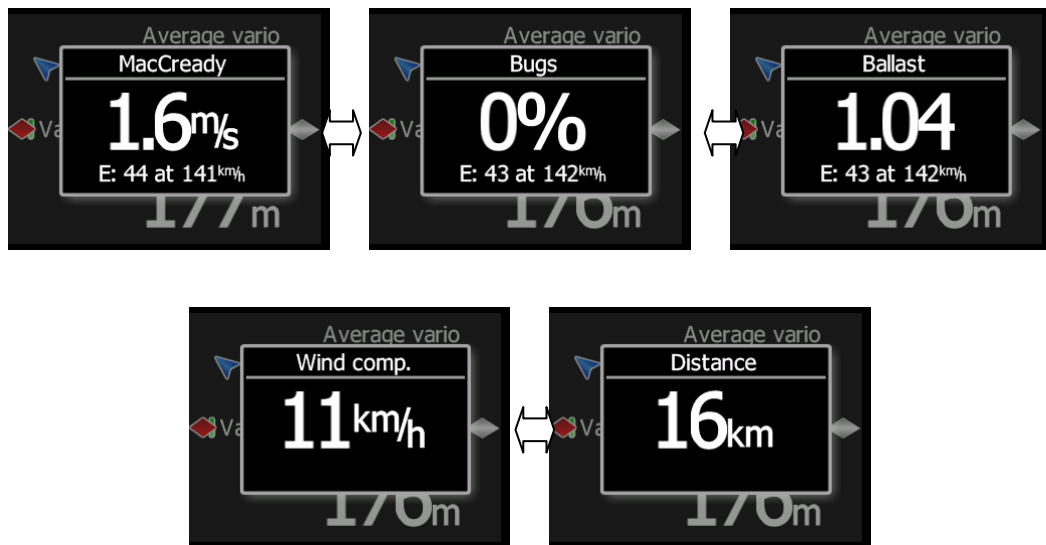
Average vario
MacCready
1.6m/s
E: 44 at 141km/h
Va
177m

Average vario
Bugs
0%
E: 43 at 142km/h
Va
170m

Average vario
Ballast
1.04
E: 43 at 142km/h
Va
170m

Average vario
Wind comp.
11km/h
Va
170m

Average vario
Distance
16km
Va
170m